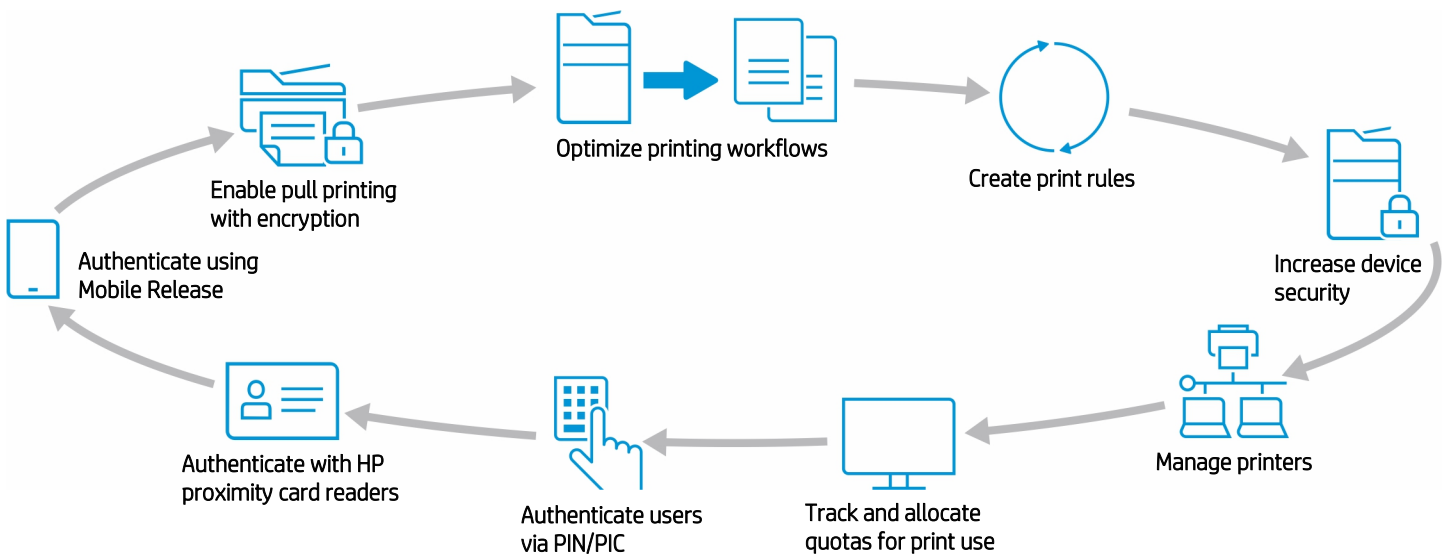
Enable pull printing with encryption

Optimize printing workflows

Create print rules

Increase device security

Manage printers

Track and allocate quotas for print use

Authenticate users via PIN/PIC

Authenticate with HP proximity card readers

Authenticate using Mobile Release